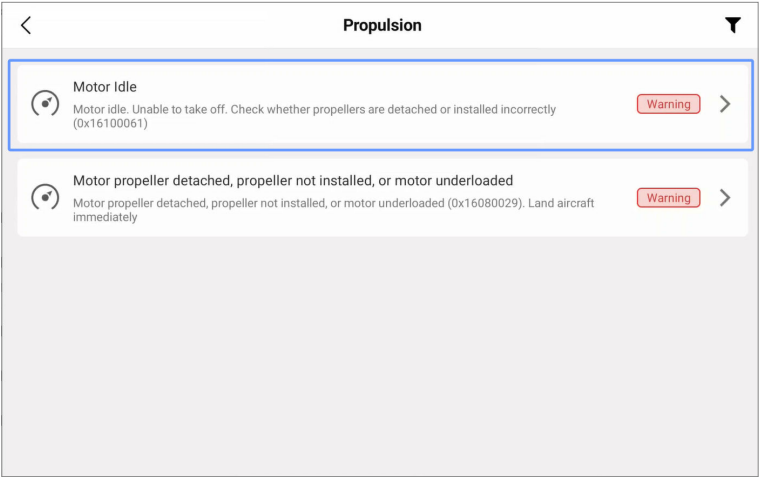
Propulsion

Motor Idle

Motor idle. Unable to take off. Check whether propellers are detached or installed incorrectly (0x16100061)

Warning

Motor propeller detached, propeller not installed, or motor underloaded

Motor propeller detached, propeller not installed, or motor underloaded (0x16080029). Land aircraft immediately

Warning